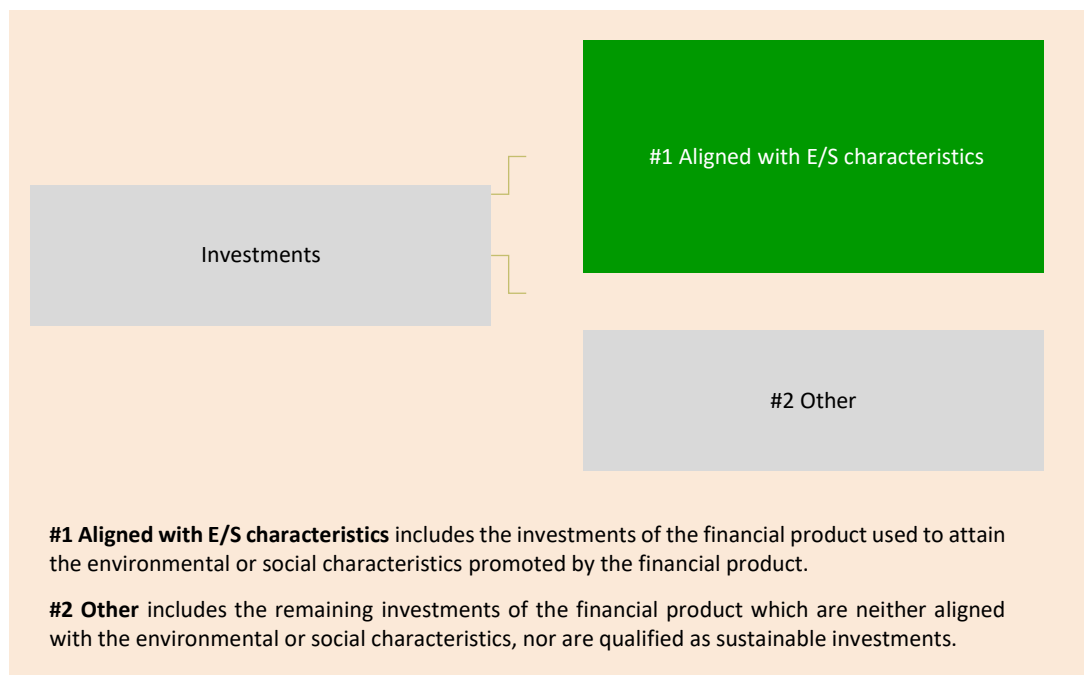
#1 Aligned with E/S characteristics

Investments

#2 Other

**#1 Aligned with E/S characteristics** includes the investments of the financial product used to attain the environmental or social characteristics promoted by the financial product.

**#2 Other** includes the remaining investments of the financial product which are neither aligned with the environmental or social characteristics, nor are qualified as sustainable investments.